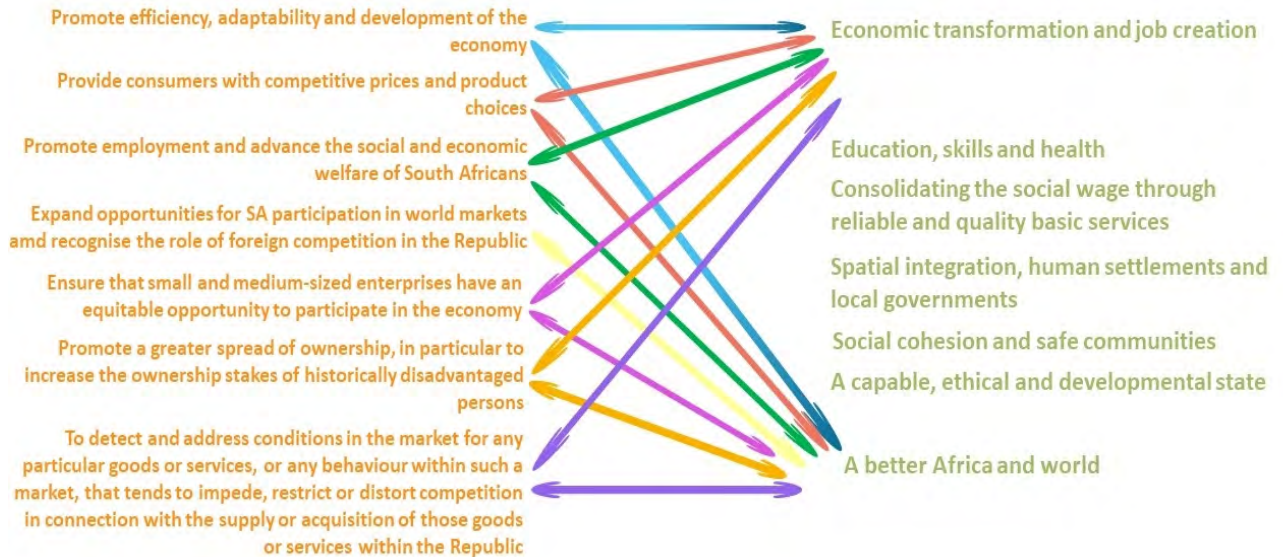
Promote efficiency, adaptability and development of the economy

Provide consumers with competitive prices and product choices

Promote employment and advance the social and economic welfare of South Africans

Expand opportunities for SA participation in world markets amd recognise the role of foreign competition in the Republic

Ensure that small and medium-sized enterprises have an equitable opportunity to participate in the economy

Promote a greater spread of ownership, in particular to increase the ownership stakes of historically disadvantaged persons

To detect and address conditions in the market for any particular goods or services, or any behaviour within such a market, that tends to impede, restrict or distort competition in connection with the supply or acquisition of those goods or services within the Republic

Economic transformation and job creation

Education, skills and health

Consolidating the social wage through reliable and quality basic services

Spatial integration, human settlements and local governments

Social cohesion and safe communities

A capable, ethical and developmental state

A better Africa and world